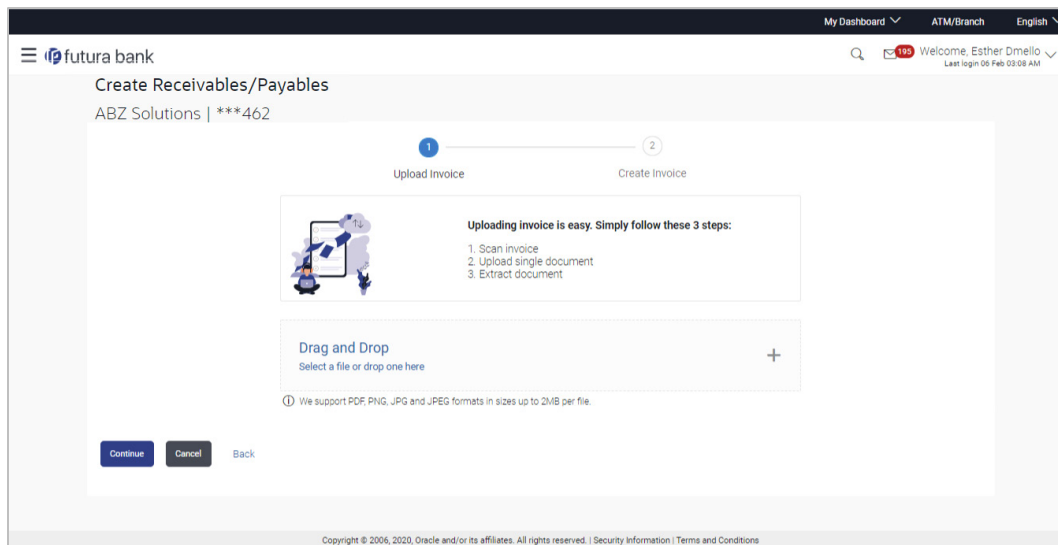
My Dashboard ATM/Branch English

futura bank

195 Welcome, Esther Dmello
Last login 06 Feb 03:08 AM

Create Receivables/Payables

ABZ Solutions | ***462

1 Upload Invoice

2 Create Invoice

Uploading invoice is easy. Simply follow these 3 steps:

1. Scan invoice
2. Upload single document
3. Extract document

Drag and Drop
Select a file or drop one here

+

We support PDF, PNG, JPG and JPEG formats in sizes up to 2MB per file.

Continue Cancel Back

Copyright © 2006, 2020, Oracle and/or its affiliates. All rights reserved. | Security Information | Terms and Conditions